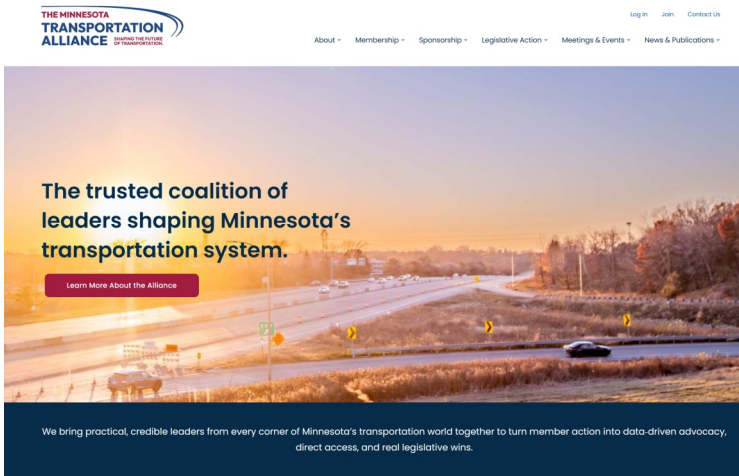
THE MINNESOTA TRANSPORTATION ALLIANCE SHAPING THE FUTURE OF TRANSPORTATION.

Log In Join Contact Us

About ˅ Membership ˅ Sponsorship ˅ Legislative Action ˅ Meetings & Events ˅ News & Publications ˅

The trusted coalition of leaders shaping Minnesota's transportation system.

Learn More About the Alliance

We bring practical, credible leaders from every corner of Minnesota's transportation world together to turn member action into data-driven advocacy, direct access, and real legislative wins.